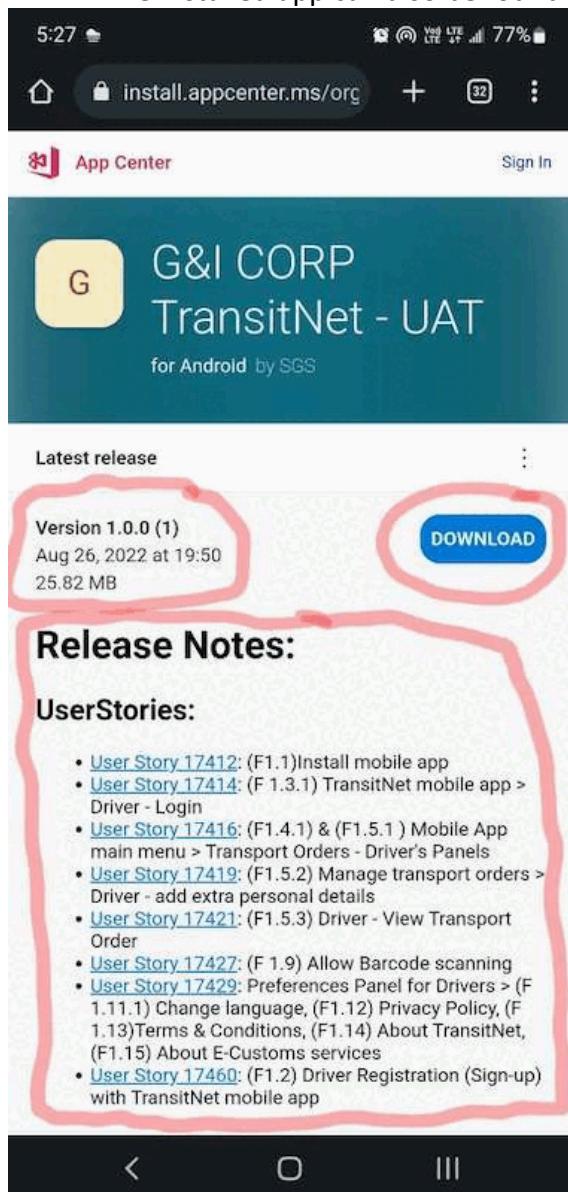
5:27
77%

install.appcenter.ms/org

32

App Center

Sign In

G

G&I CORP TransitNet - UAT

for Android by SGS

Latest release

Version 1.0.0 (1)
Aug 26, 2022 at 19:50
25.82 MB

DOWNLOAD

Release Notes:

UserStories:

- User Story 17412: (F1.1)Install mobile app
- User Story 17414: (F 1.3.1) TransitNet mobile app > Driver - Login
- User Story 17416: (F1.4.1) & (F1.5.1 ) Mobile App main menu > Transport Orders - Driver's Panels
- User Story 17419: (F1.5.2) Manage transport orders > Driver - add extra personal details
- User Story 17421: (F1.5.3) Driver - View Transport Order
- User Story 17427: (F 1.9) Allow Barcode scanning
- User Story 17429: Preferences Panel for Drivers > (F 1.11.1) Change language, (F1.12) Privacy Policy, (F 1.13)Terms & Conditions, (F1.14) About TransitNet, (F1.15) About E-Customs services
- User Story 17460: (F1.2) Driver Registration (Sign-up) with TransitNet mobile app